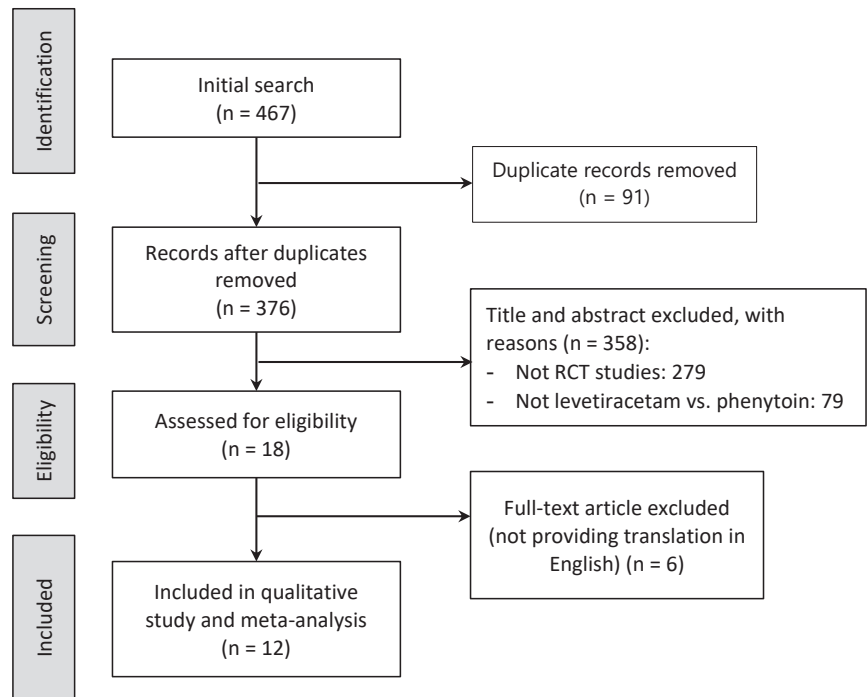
Identification

Initial search
(n = 467)

Duplicate records removed
(n = 91)

Screening

Records after duplicates removed
(n = 376)

Title and abstract excluded, with reasons (n = 358):
- Not RCT studies: 279
- Not levetiracetam vs. phenytoin: 79

Eligibility

Assessed for eligibility
(n = 18)

Full-text article excluded
(not providing translation in English) (n = 6)

Included

Included in qualitative study and meta-analysis
(n = 12)